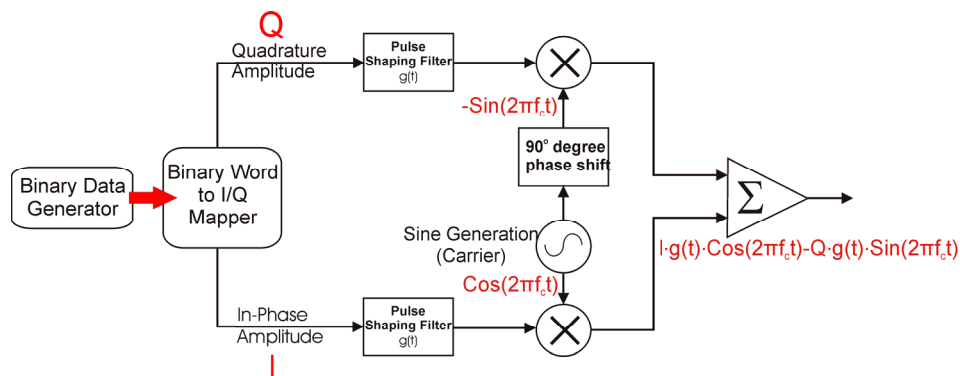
Q
Quadrature Amplitude

Pulse Shaping Filter
g(t)

-Sin(2πf$_c$t)

90° degree phase shift

Binary Data Generator

Binary Word to I/Q Mapper

$\Sigma$

Sine Generation (Carrier)

I·g(t)·Cos(2πf$_c$t)-Q·g(t)·Sin(2πf$_c$t)

Cos(2πf$_c$t)

In-Phase Amplitude

Pulse Shaping Filter
g(t)

I